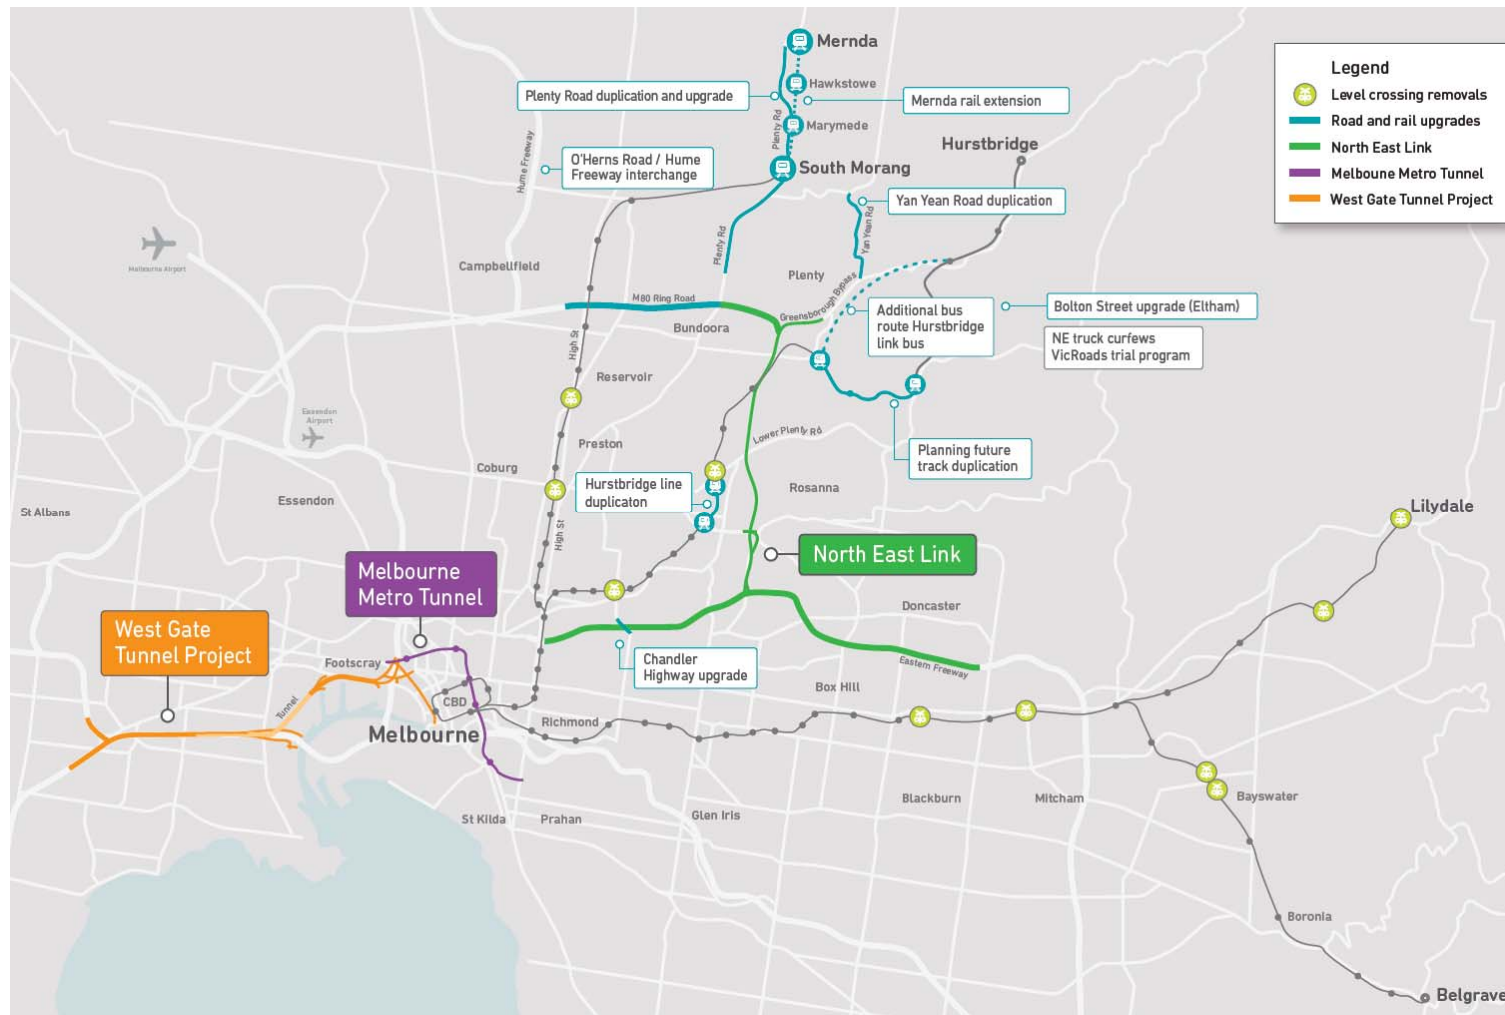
Legend
Level crossing removals
Road and rail upgrades
North East Link
Melbourne Metro Tunnel
West Gate Tunnel Project

Mernda
Hawkstowe
Marymede
South Morang
Plenty Road duplication and upgrade
Mernda rail extension
O'Herns Road / Hume Freeway interchange
Hurstbridge
Yan Yean Road duplication
Hume Freeway
Plenty Rd
Plenty Rd
Yan Yean Rd
Melbourne Airport
Campbellfield
Plenty
M80 Ring Road
Greensborough Bypass
Bundoora
Additional bus route Hurstbridge link bus
Bolton Street upgrade (Eltham)
NE truck curfews VicRoads trial program
High St
Reservoir
Essendon Airport
Preston
Lower Plenty Rd
Planning future track duplication
Coburg
Hurstbridge line duplicaton
Rosanna
St Albans
Essendon
High St
North East Link
Lilydale
Melbourne Metro Tunnel
Doncaster
West Gate Tunnel Project
Footscray
Chandler Highway upgrade
Eastern Freeway
Tunnel
CBD
Box Hill
Melbourne
Richmond
Blackburn
Mitcham
Bayswater
St Kilda
Prahan
Glen Iris
Boronia
Belgrave